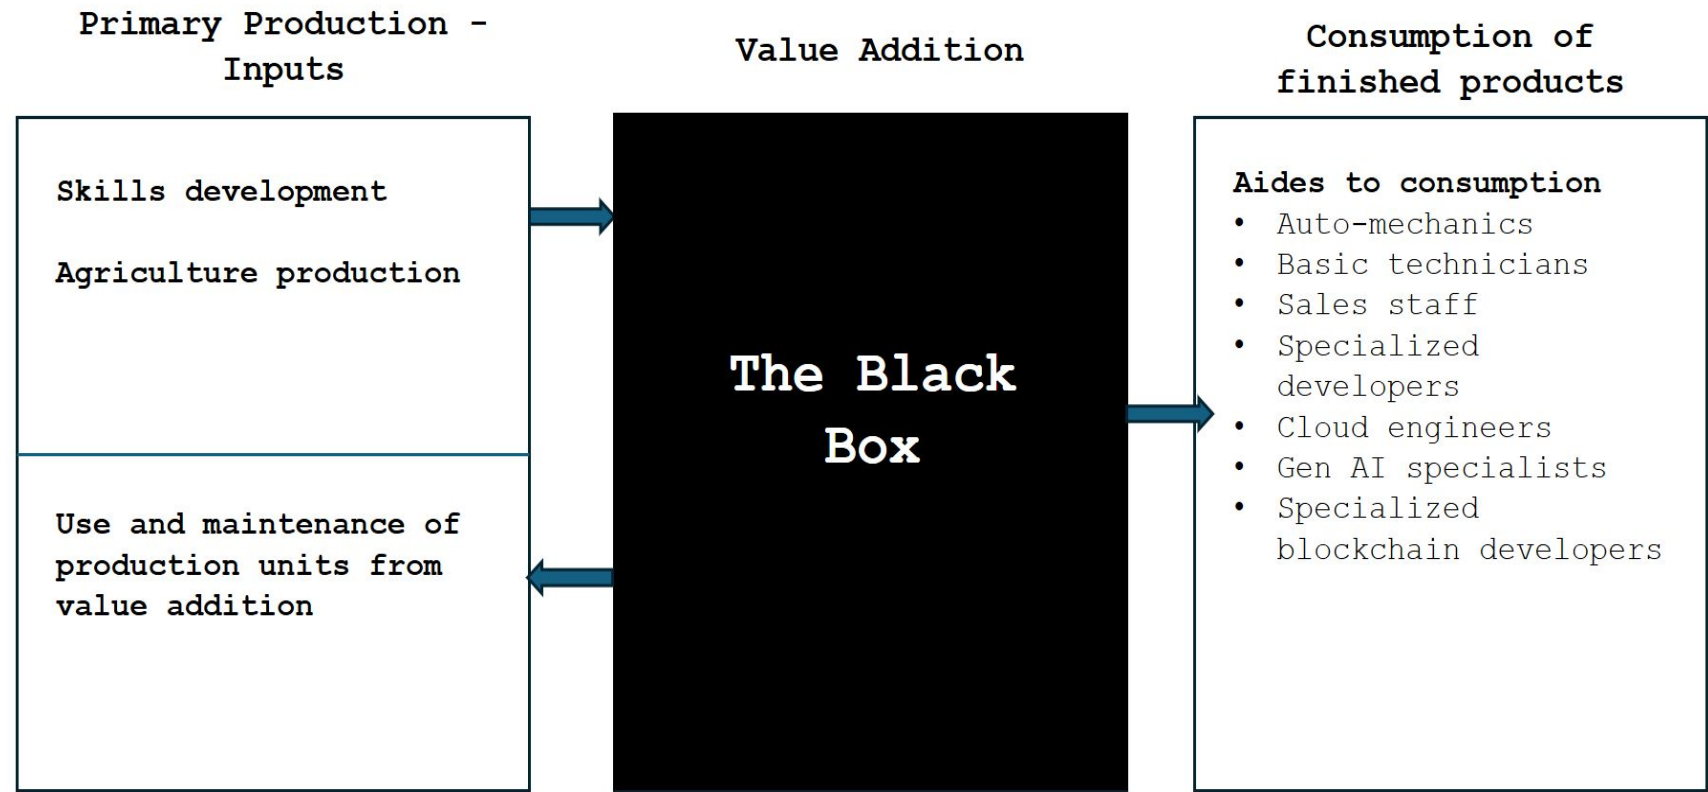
Primary Production - Inputs

Value Addition

Consumption of finished products

Skills development

Agriculture production

Use and maintenance of production units from value addition

The Black Box

Aides to consumption
- Auto-mechanics
- Basic technicians
- Sales staff
- Specialized developers
- Cloud engineers
- Gen AI specialists
- Specialized blockchain developers